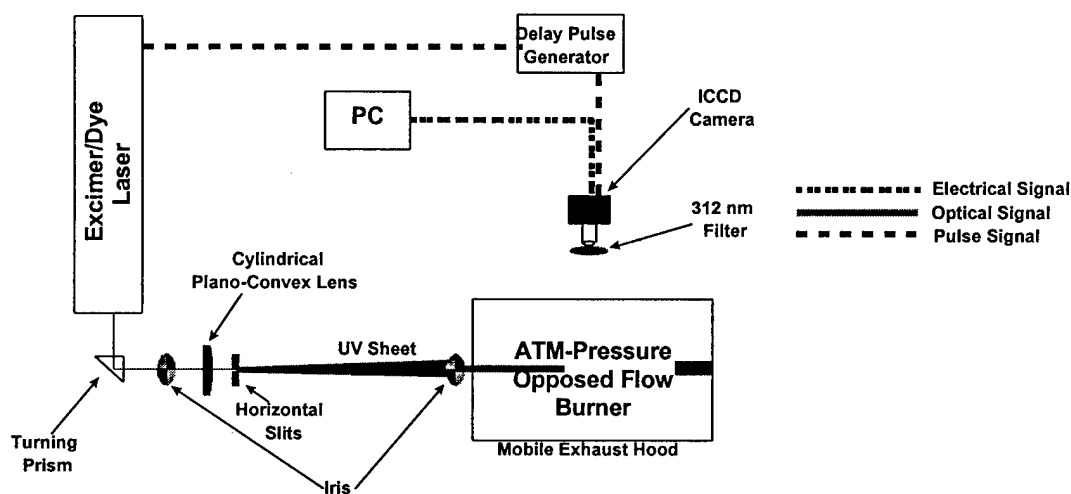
Excimer/Dye Laser

Delay Pulse Generator

PC

ICCD Camera

312 nm Filter

Electrical Signal
Optical Signal
Pulse Signal

Cylindrical Plano-Convex Lens

UV Sheet

ATM-Pressure Opposed Flow Burner

Mobile Exhaust Hood

Horizontal Slits

Turning Prism

Iris